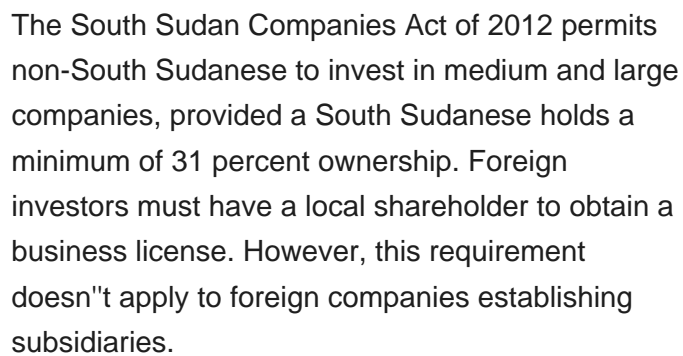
The South Sudan Companies Act of 2012 permits non-South Sudanese to invest in medium and large companies, provided a South Sudanese holds a minimum of 31 percent ownership. Foreign investors must have a local shareholder to obtain a business license. However, this requirement doesn''t apply to foreign companies establishing subsidiaries.